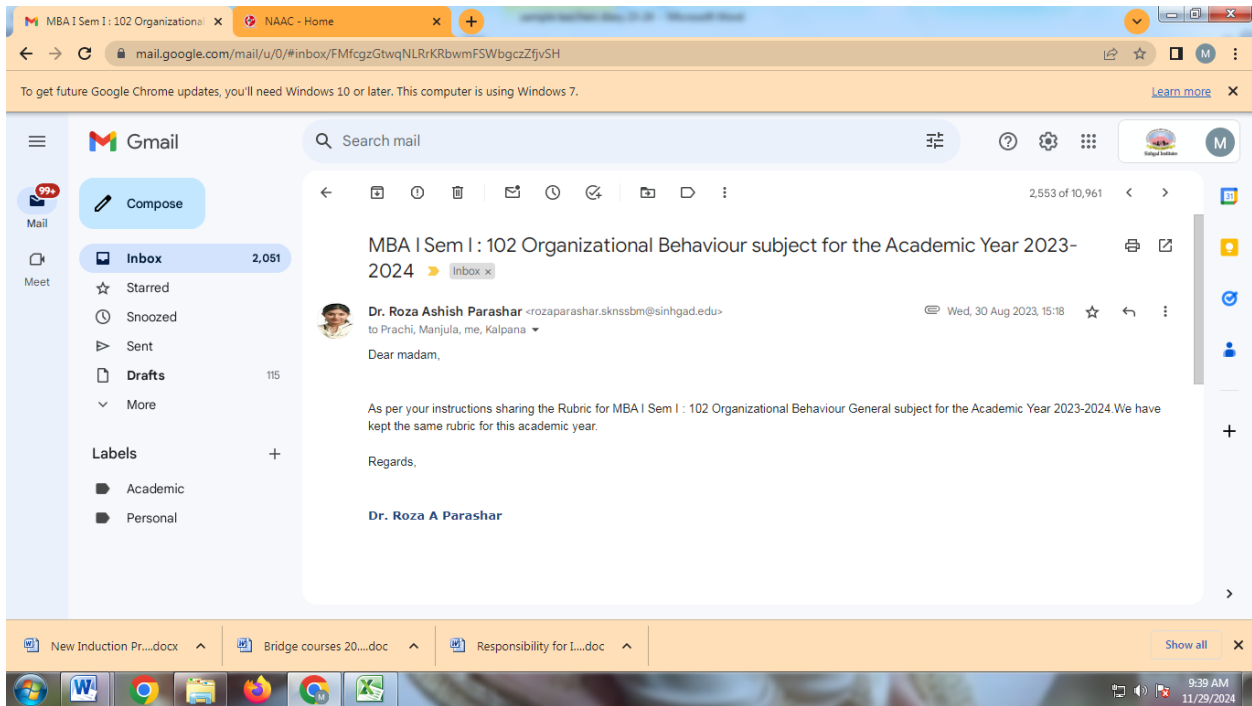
MBA I Sem I : 102 Organizational ×
NAAC - Home ×
+

mail.google.com/mail/u/0/#inbox/FMfcgzGtwqNLRrKRbwmFSWbgczZfjvSH

To get future Google Chrome updates, you'll need Windows 10 or later. This computer is using Windows 7.
Learn more

Gmail
Search mail

99+
Mail
Meet

Compose
Inbox 2,051
Starred
Snoozed
Sent
Drafts 115
More

Labels +
Academic
Personal

2,553 of 10,961

MBA I Sem I : 102 Organizational Behaviour subject for the Academic Year 2023-2024 Inbox ×

Dr. Roza Ashish Parashar <rozaparashar.sknssbm@sinhgad.edu>
to Prachi, Manjula, me, Kalpana
Wed, 30 Aug 2023, 15:18

Dear madam,

As per your instructions sharing the Rubric for MBA I Sem I : 102 Organizational Behaviour General subject for the Academic Year 2023-2024.We have kept the same rubric for this academic year.

Regards,

Dr. Roza A Parashar

New Induction Pr....docx
Bridge courses 20....doc
Responsibility for I....doc
Show all

9:39 AM
11/29/2024